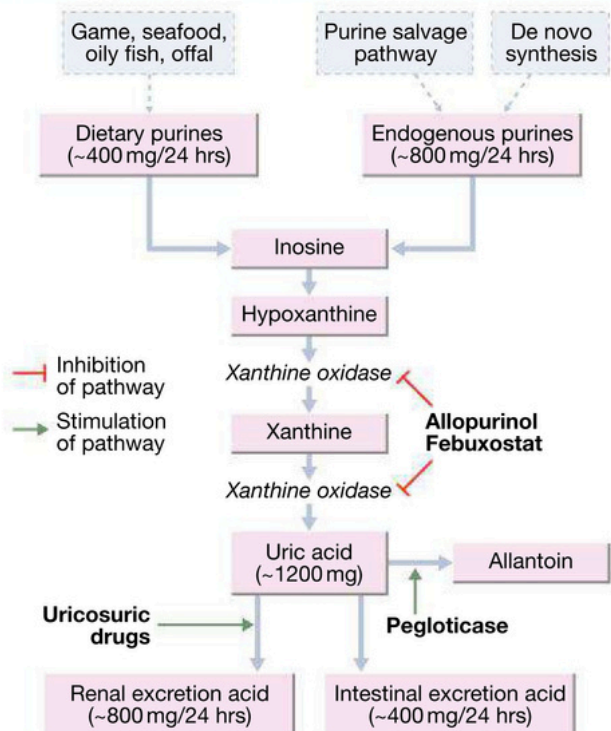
Game, seafood, oily fish, offal

Purine salvage pathway

De novo synthesis

Dietary purines (~400 mg/24 hrs)

Endogenous purines (~800 mg/24 hrs)

Inosine

Hypoxanthine

Inhibition of pathway

Stimulation of pathway

Xanthine oxidase

Xanthine

Allopurinol
Febuxostat

Xanthine oxidase

Uric acid (~1200 mg)

Allantoin

Uricosuric drugs

Pegloticase

Renal excretion acid (~800 mg/24 hrs)

Intestinal excretion acid (~400 mg/24 hrs)